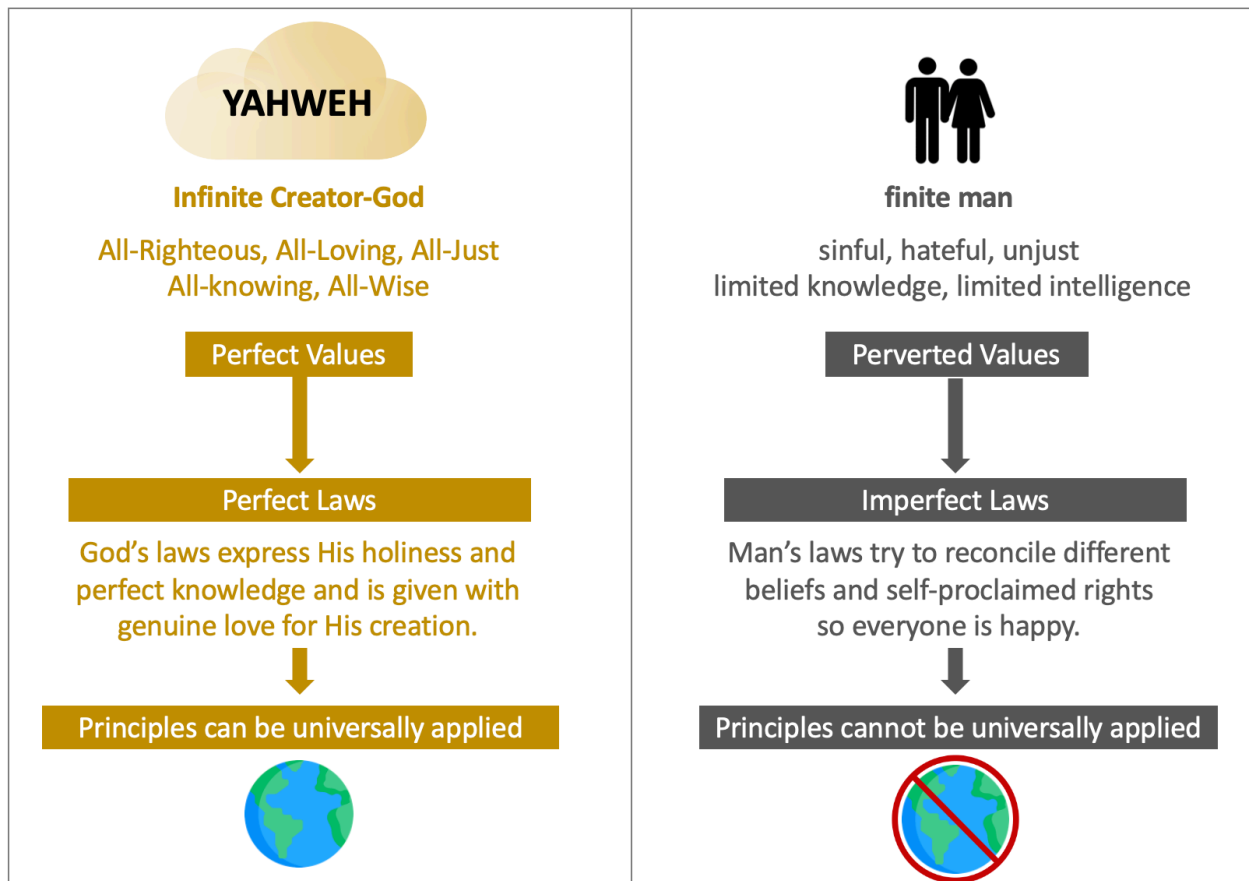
YAHWEH

Infinite Creator-God

All-Righteous, All-Loving, All-Just
All-knowing, All-Wise

Perfect Values

Perfect Laws

God's laws express His holiness and perfect knowledge and is given with genuine love for His creation.

Principles can be universally applied

finite man

sinful, hateful, unjust
limited knowledge, limited intelligence

Perverted Values

Imperfect Laws

Man's laws try to reconcile different beliefs and self-proclaimed rights so everyone is happy.

Principles cannot be universally applied